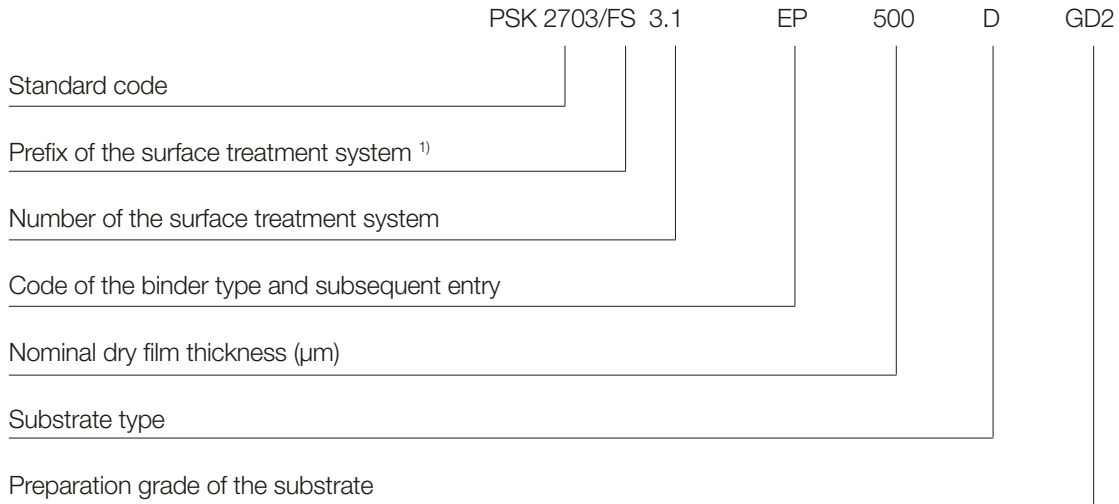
PSK 2703/FS 3.1 EP 500 D GD2

Standard code

Prefix of the surface treatment system $^{1)}$

Number of the surface treatment system

Code of the binder type and subsequent entry

Nominal dry film thickness (µm)

Substrate type

Preparation grade of the substrate